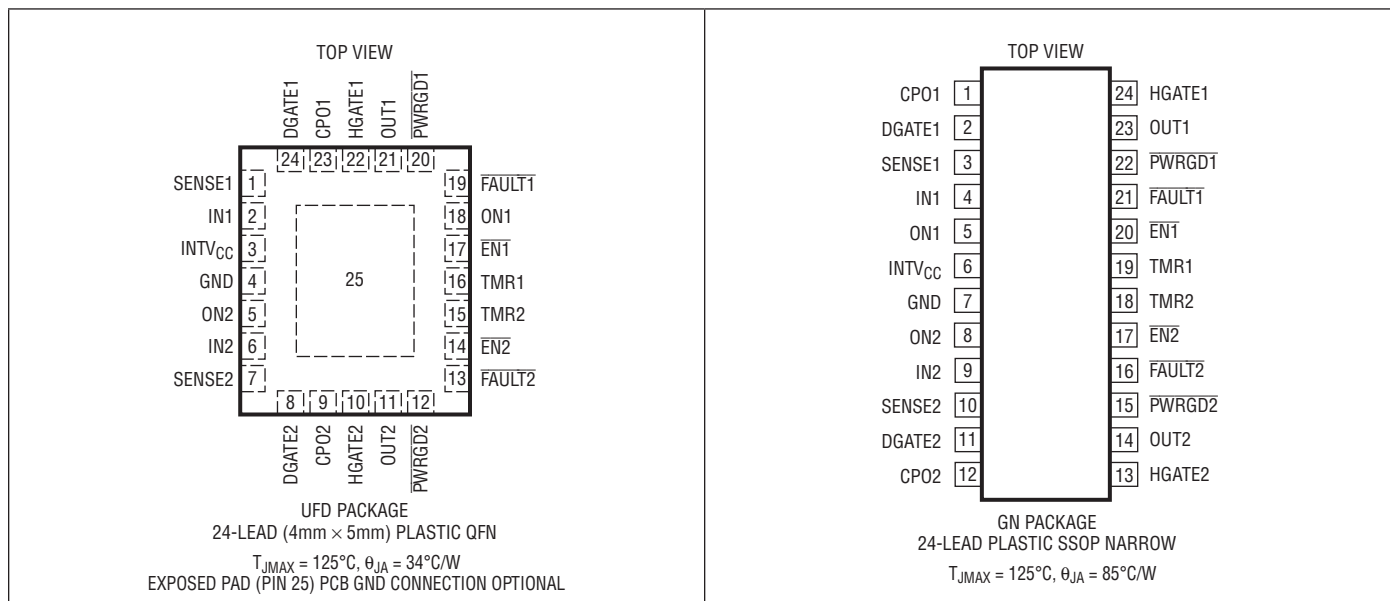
TOP VIEW

DGATE1 CPO1 HGATE1 OUT1 $\overline{PWRGD1}$

24 23 22 21 20

SENSE1 1
IN1 2
INTV$_{CC}$ 3
GND 4
ON2 5
IN2 6
SENSE2 7

25

19 $\overline{FAULT1}$
18 ON1
17 $\overline{EN1}$
16 TMR1
15 TMR2
14 $\overline{EN2}$
13 $\overline{FAULT2}$

8 9 10 11 12

DGATE2 CPO2 HGATE2 OUT2 $\overline{PWRGD2}$

UFD PACKAGE
24-LEAD (4mm × 5mm) PLASTIC QFN

$T_{JMAX}$ = 125°C, $\theta_{JA}$ = 34°C/W
EXPOSED PAD (PIN 25) PCB GND CONNECTION OPTIONAL

TOP VIEW

CPO1 1
DGATE1 2
SENSE1 3
IN1 4
ON1 5
INTV$_{CC}$ 6
GND 7
ON2 8
IN2 9
SENSE2 10
DGATE2 11
CPO2 12

24 HGATE1
23 OUT1
22 $\overline{PWRGD1}$
21 $\overline{FAULT1}$
20 $\overline{EN1}$
19 TMR1
18 TMR2
17 $\overline{EN2}$
16 $\overline{FAULT2}$
15 $\overline{PWRGD2}$
14 OUT2
13 HGATE2

GN PACKAGE
24-LEAD PLASTIC SSOP NARROW

$T_{JMAX}$ = 125°C, $\theta_{JA}$ = 85°C/W